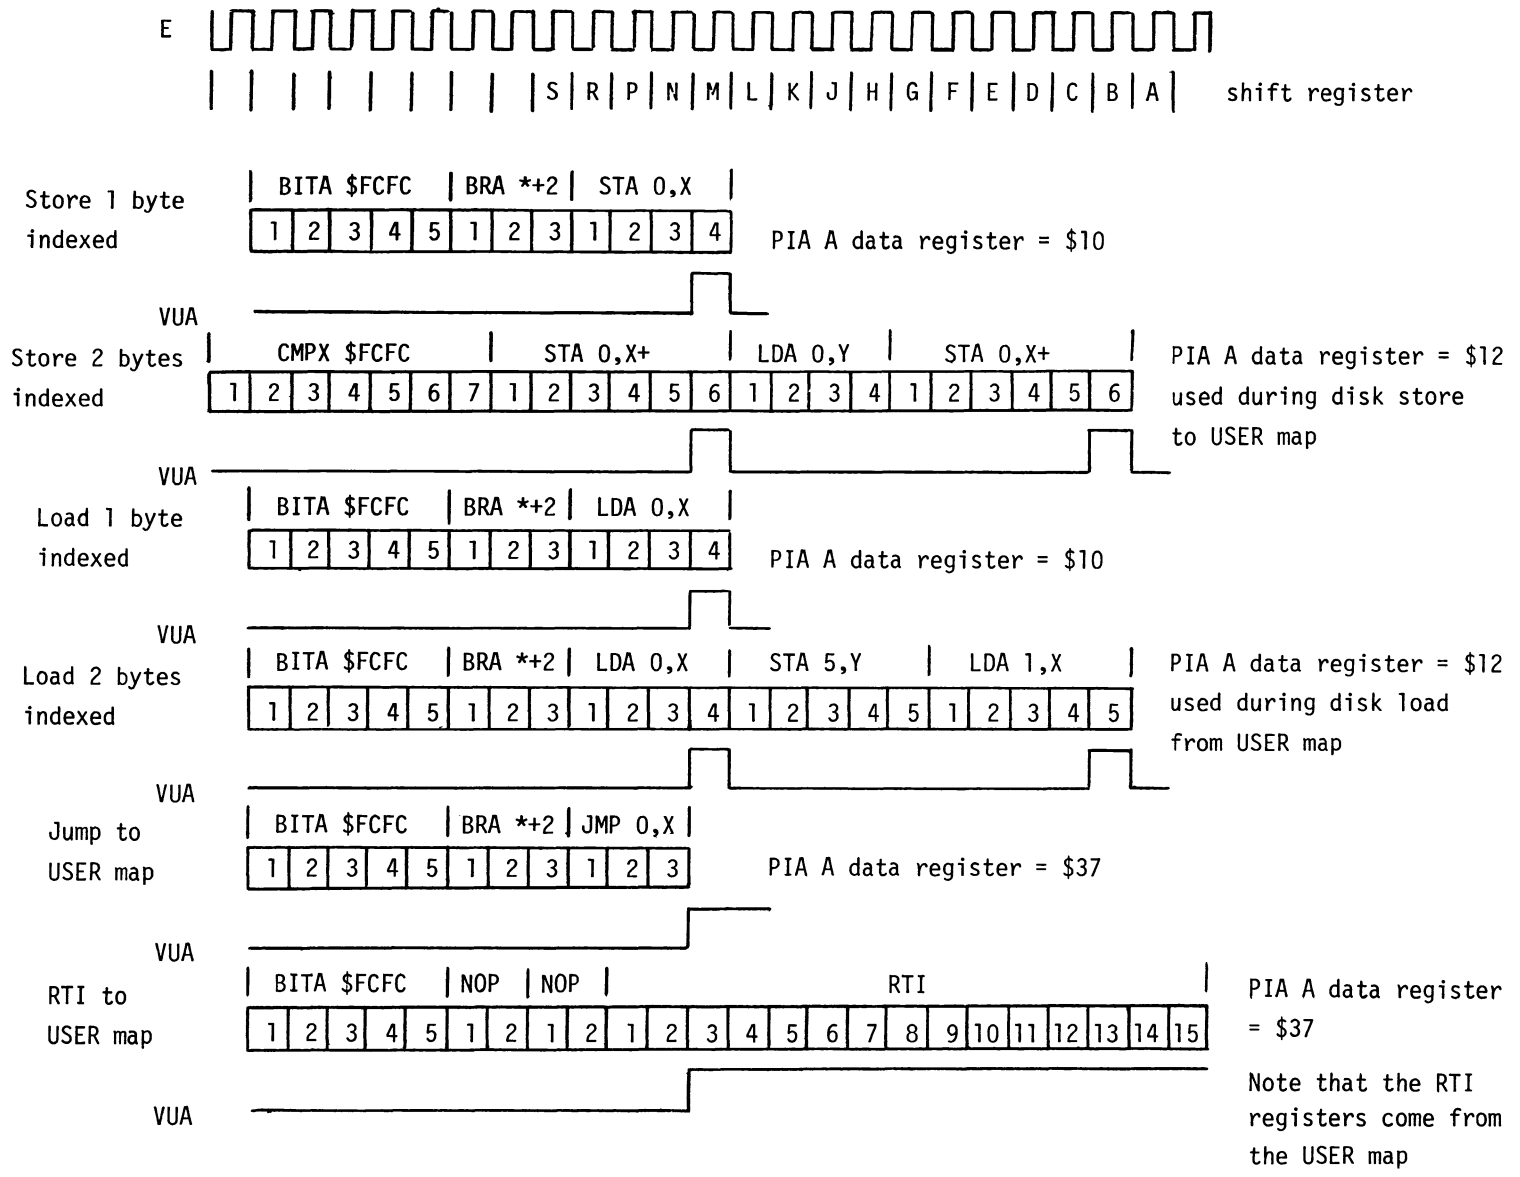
E

| | | | | | | | S | R | P | N | M | L | K | J | H | G | F | E | D | C | B | A | shift register

Store 1 byte indexed

| BITA \$FCFC | BRA *+2 | STA 0,X |

| 1 | 2 | 3 | 4 | 5 | 1 | 2 | 3 | 1 | 2 | 3 | 4 |
|---|---|---|---|---|---|---|---|---|---|---|---|

PIA A data register = \$10

VUA

Store 2 bytes indexed

| CMPX \$FCFC | STA 0,X+ | LDA 0,Y | STA 0,X+ |

| 1 | 2 | 3 | 4 | 5 | 6 | 7 | 1 | 2 | 3 | 4 | 5 | 6 | 1 | 2 | 3 | 4 | 1 | 2 | 3 | 4 | 5 | 6 |
|---|---|---|---|---|---|---|---|---|---|---|---|---|---|---|---|---|---|---|---|---|---|---|

PIA A data register = \$12 used during disk store to USER map

VUA

Load 1 byte indexed

| BITA \$FCFC | BRA *+2 | LDA 0,X |

| 1 | 2 | 3 | 4 | 5 | 1 | 2 | 3 | 1 | 2 | 3 | 4 |
|---|---|---|---|---|---|---|---|---|---|---|---|

PIA A data register = \$10

VUA

Load 2 bytes indexed

| BITA \$FCFC | BRA *+2 | LDA 0,X | STA 5,Y | LDA 1,X |

| 1 | 2 | 3 | 4 | 5 | 1 | 2 | 3 | 1 | 2 | 3 | 4 | 1 | 2 | 3 | 4 | 5 | 1 | 2 | 3 | 4 | 5 |
|---|---|---|---|---|---|---|---|---|---|---|---|---|---|---|---|---|---|---|---|---|---|

PIA A data register = \$12 used during disk load from USER map

VUA

Jump to USER map

| BITA \$FCFC | BRA *+2 | JMP 0,X |

| 1 | 2 | 3 | 4 | 5 | 1 | 2 | 3 | 1 | 2 | 3 |
|---|---|---|---|---|---|---|---|---|---|---|

PIA A data register = \$37

VUA

RTI to USER map

| BITA \$FCFC | NOP | NOP | RTI |

| 1 | 2 | 3 | 4 | 5 | 1 | 2 | 1 | 2 | 1 | 2 | 3 | 4 | 5 | 6 | 7 | 8 | 9 | 10 | 11 | 12 | 13 | 14 | 15 |
|---|---|---|---|---|---|---|---|---|---|---|---|---|---|---|---|---|---|---|---|---|---|---|---|

PIA A data register = \$37

Note that the RTI registers come from the USER map

VUA